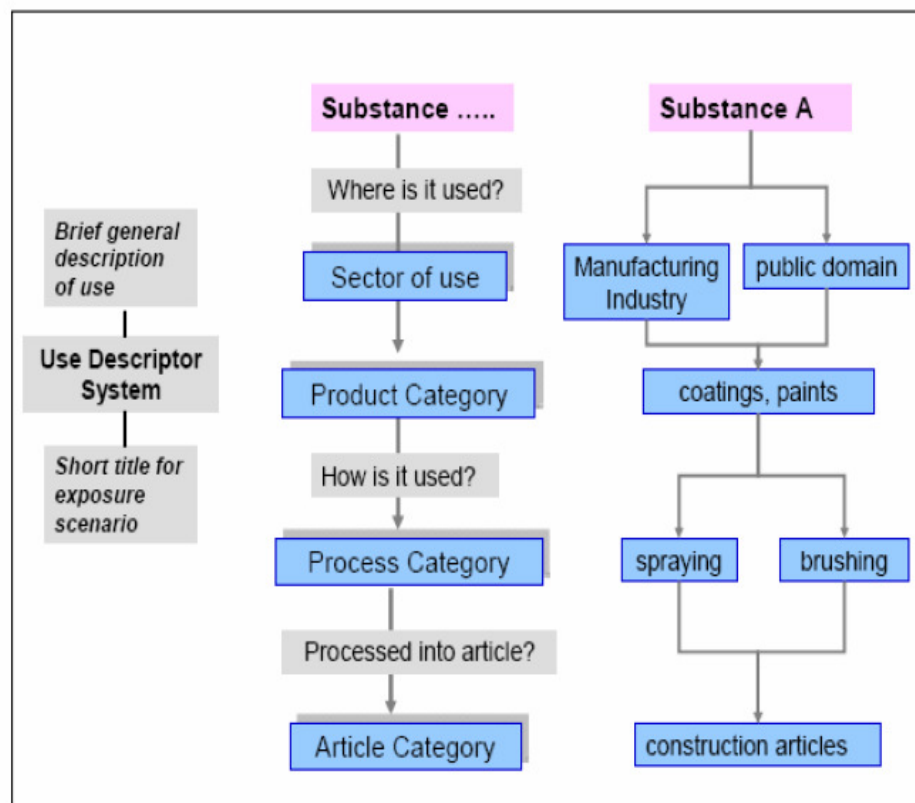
Brief general description of use

Use Descriptor System

Short title for exposure scenario

Substance .....

Where is it used?

Sector of use

Product Category

How is it used?

Process Category

Processed into article?

Article Category

Substance A

Manufacturing Industry

public domain

coatings, paints

spraying

brushing

construction articles